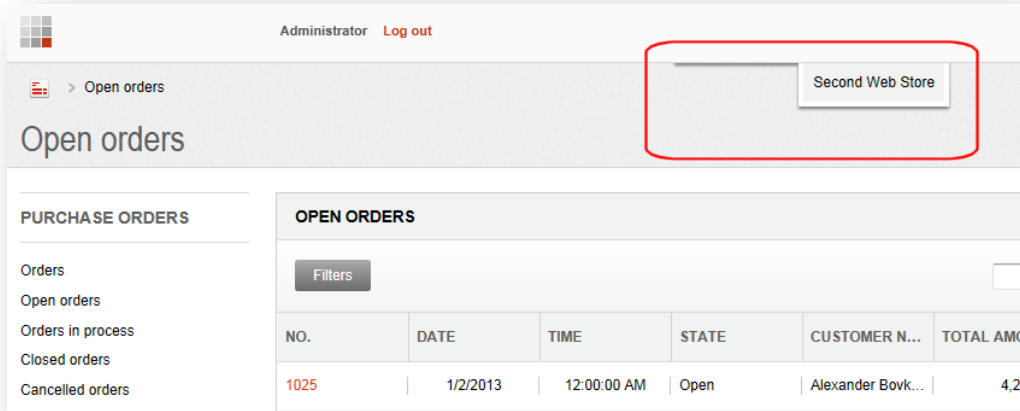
Administrator Log out

> Open orders

Second Web Store

Open orders

PURCHASE ORDERS

Orders
Open orders
Orders in process
Closed orders
Cancelled orders

OPEN ORDERS

Filters

| NO. | DATE | TIME | STATE | CUSTOMER N... | TOTAL AMO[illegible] |
|---|---|---|---|---|---|
| 1025 | 1/2/2013 | 12:00:00 AM | Open | Alexander Bovk... | 4,2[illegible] |